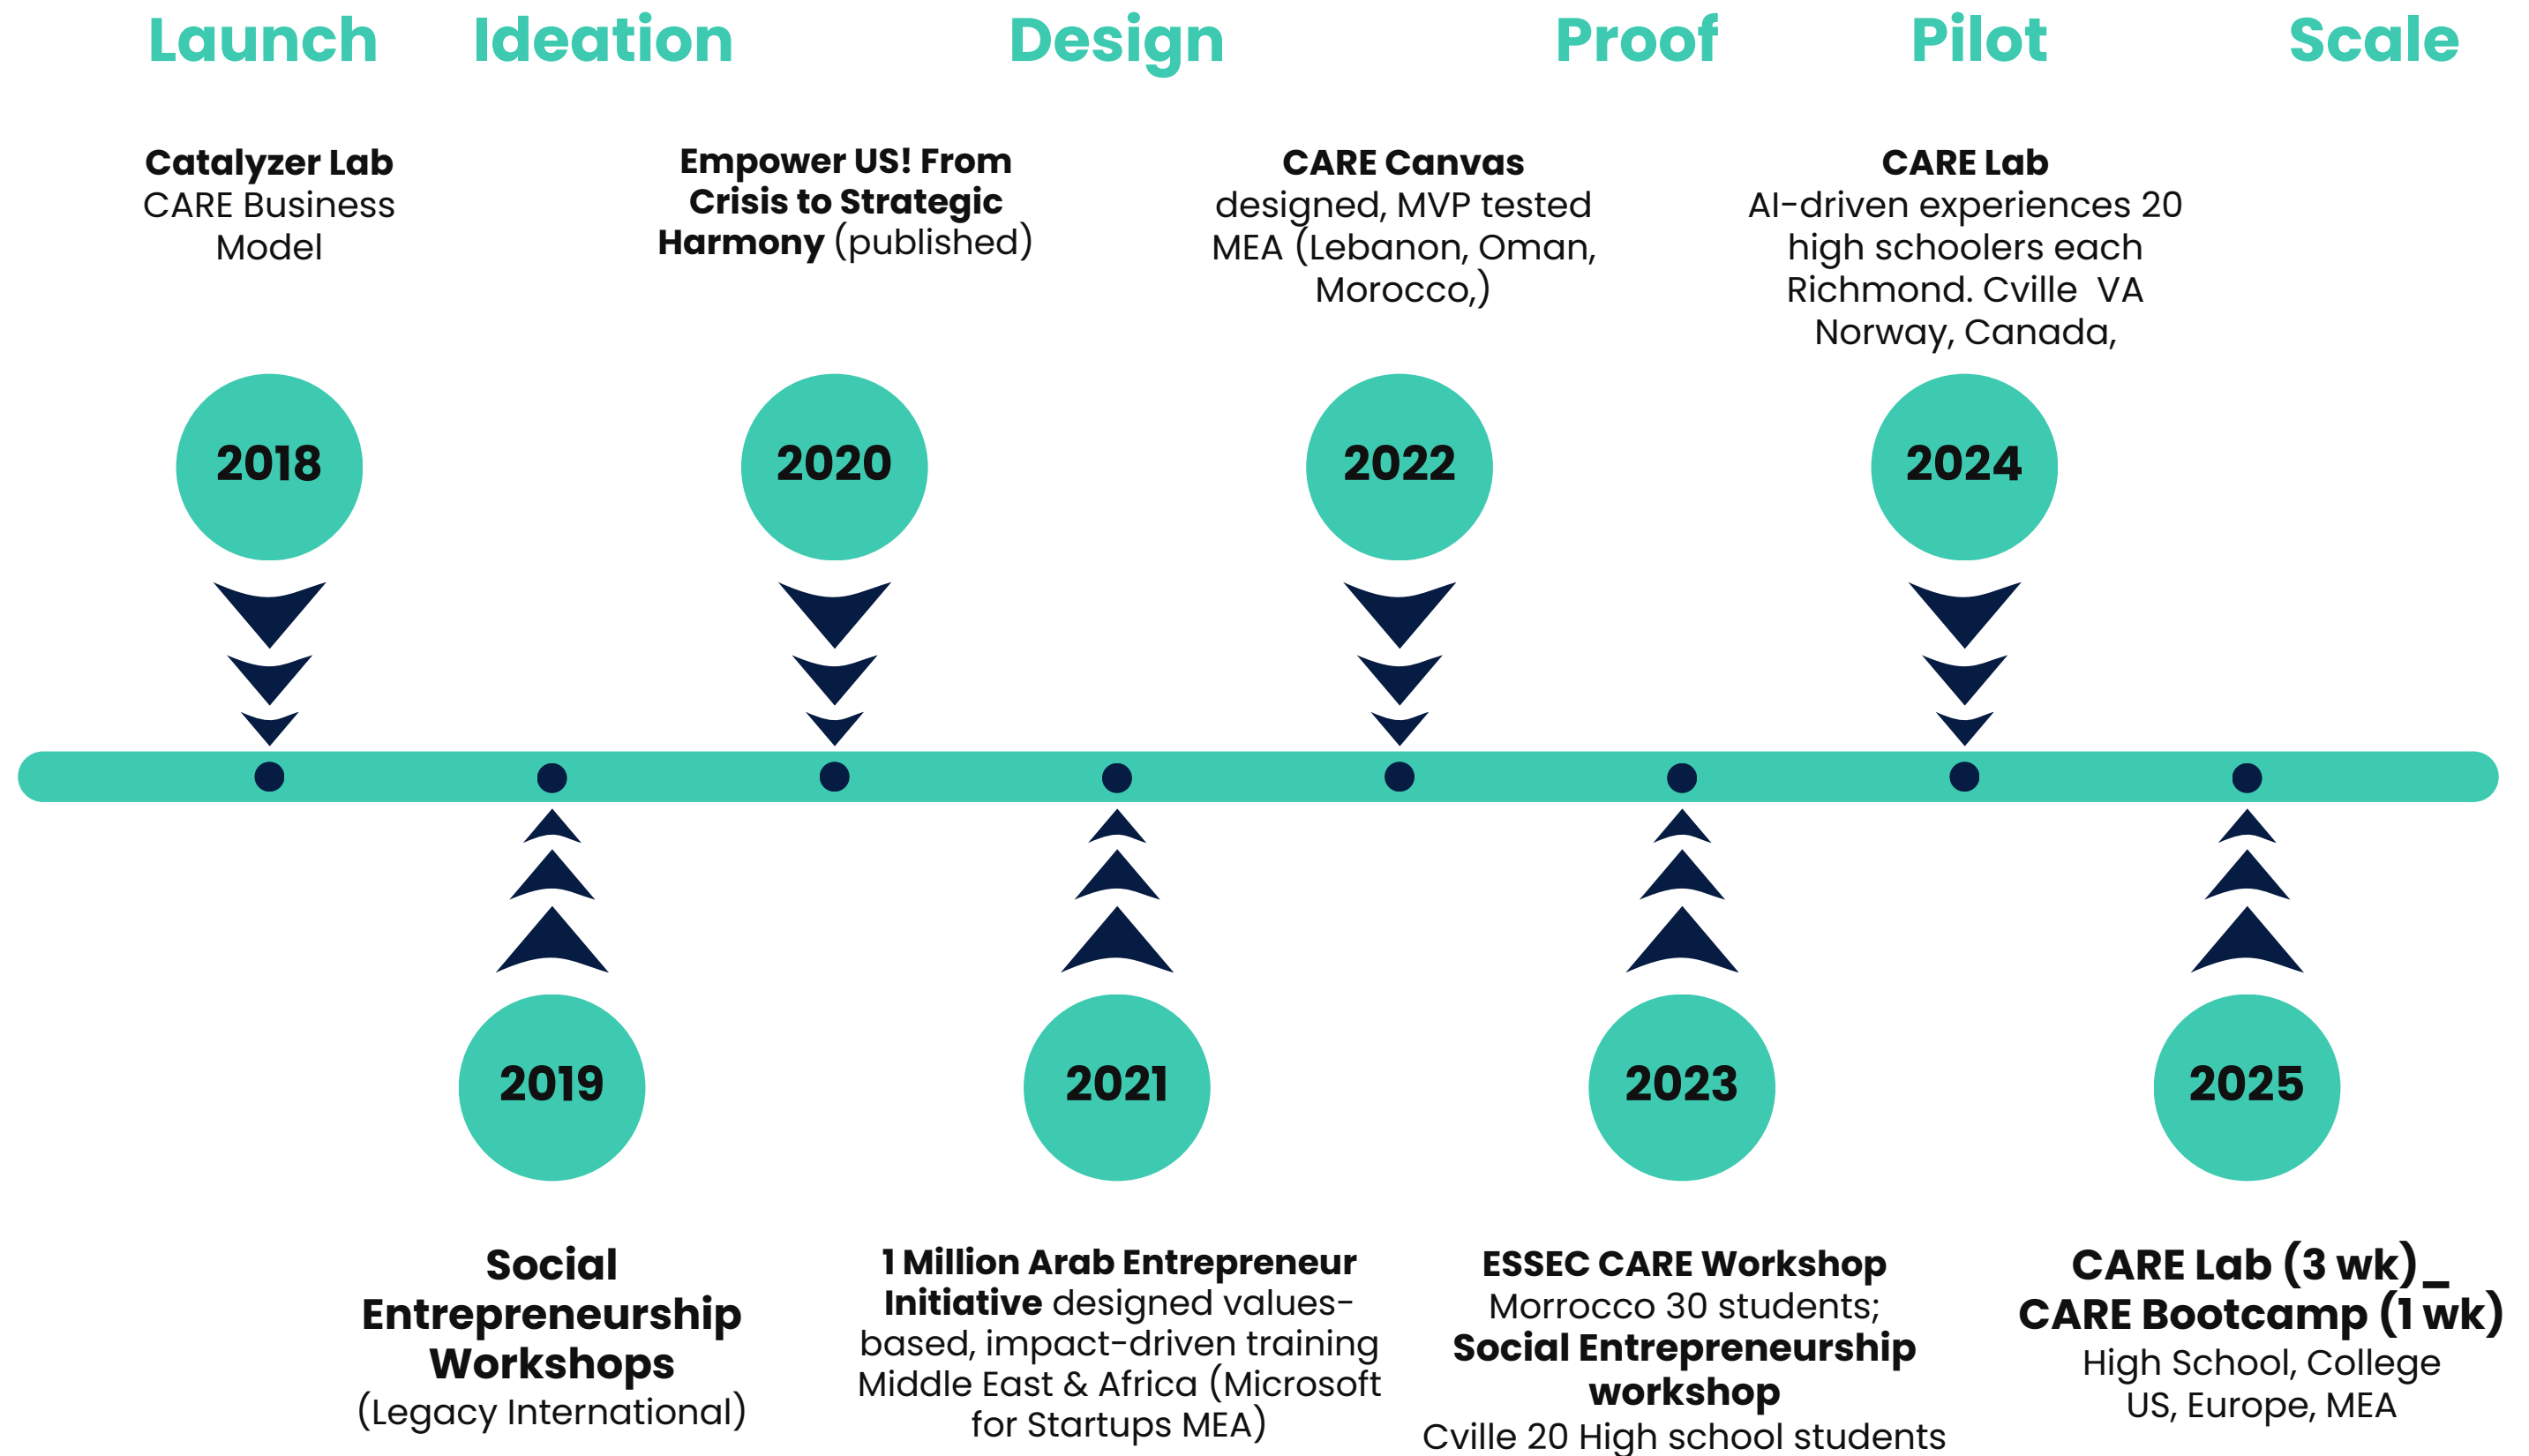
Launch Ideation Design Proof Pilot Scale

**Catalyzer Lab**
CARE Business Model

**Empower US! From Crisis to Strategic Harmony** (published)

**CARE Canvas**
designed, MVP tested MEA (Lebanon, Oman, Morocco,)

**CARE Lab**
AI-driven experiences 20 high schoolers each Richmond. Cville VA Norway, Canada,

2018

2020

2022

2024

2019

2021

2023

2025

**Social Entrepreneurship Workshops**
(Legacy International)

**1 Million Arab Entrepreneur Initiative** designed values-based, impact-driven training Middle East & Africa (Microsoft for Startups MEA)

**ESSEC CARE Workshop**
Morrocco 30 students;
**Social Entrepreneurship workshop**
Cville 20 High school students

**CARE Lab (3 wk)_ CARE Bootcamp (1 wk)**
High School, College
US, Europe, MEA